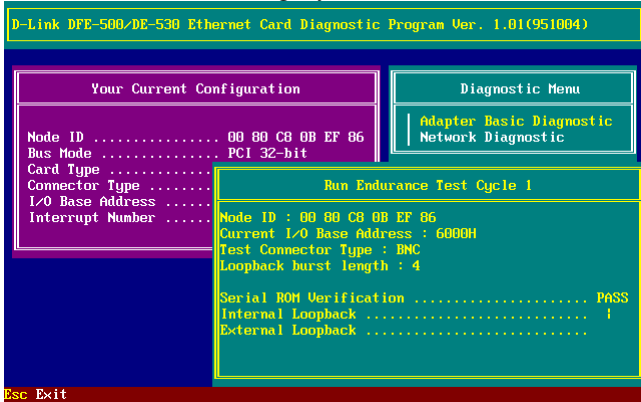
D-Link DFE-500/DE-530 Ethernet Card Diagnostic Program Ver. 1.01(951004)

Your Current Configuration

Node ID ............... 00 80 C8 0B EF 86
Bus Mode .............. PCI 32-bit
Card Type ............
Connector Type .......
I/O Base Address .....
Interrupt Number .....

Diagnostic Menu

Adapter Basic Diagnostic
Network Diagnostic

Run Endurance Test Cycle 1

Node ID : 00 80 C8 0B EF 86
Current I/O Base Address : 6000H
Test Connector Type : BNC
Loopback burst length : 4

Serial ROM Verification ..................... PASS
Internal Loopback ........................... |
External Loopback ...........................

Esc Exit